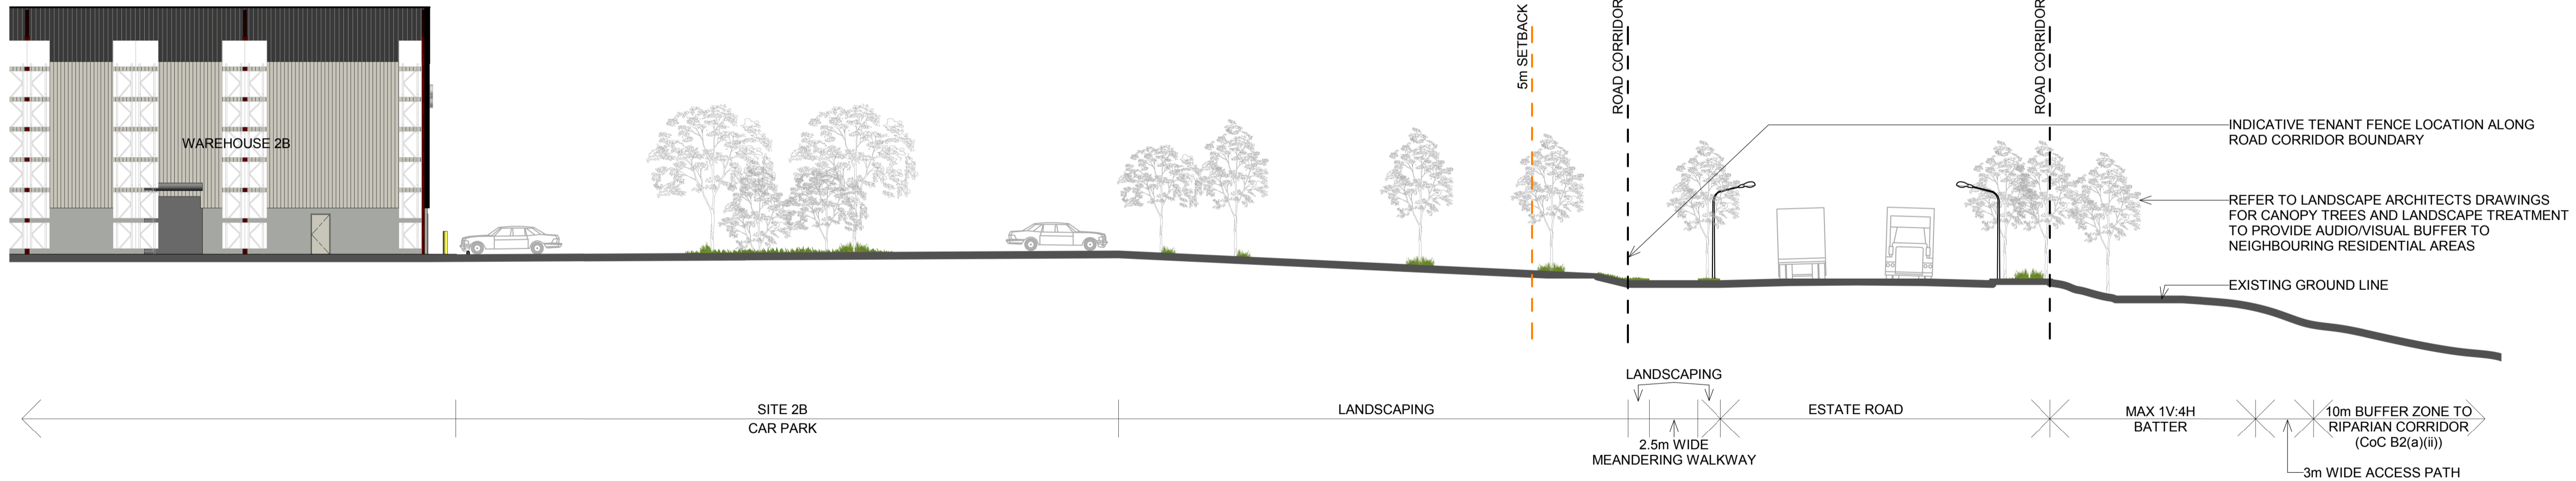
WAREHOUSE 2B

5m SETBACK

ROAD CORRIDOR

ROAD CORRIDOR

INDICATIVE TENANT FENCE LOCATION ALONG ROAD CORRIDOR BOUNDARY

REFER TO LANDSCAPE ARCHITECTS DRAWINGS FOR CANOPY TREES AND LANDSCAPE TREATMENT TO PROVIDE AUDIO/VISUAL BUFFER TO NEIGHBOURING RESIDENTIAL AREAS

EXISTING GROUND LINE

LANDSCAPING

SITE 2B
CAR PARK

LANDSCAPING

ESTATE ROAD

MAX 1V:4H
BATTER

10m BUFFER ZONE TO RIPARIAN CORRIDOR (CoC B2(a)(ii))

2.5m WIDE
MEANDERING WALKWAY

3m WIDE ACCESS PATH